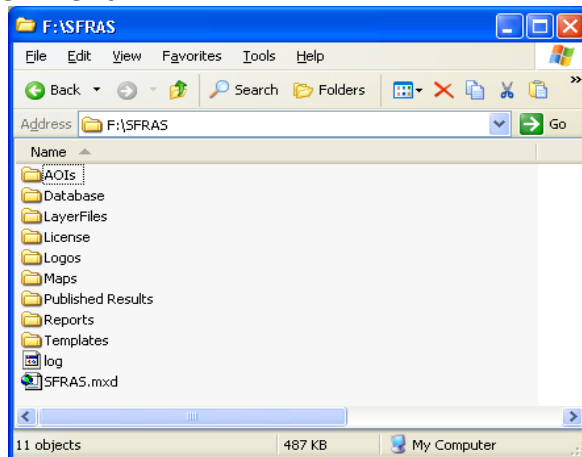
F:\SFRAS

File Edit View Favorites Tools Help

Back Search Folders

Address F:\SFRAS Go

Name

AOIs
Database
LayerFiles
License
Logos
Maps
Published Results
Reports
Templates
log
SFRAS.mxd

11 objects 487 KB My Computer